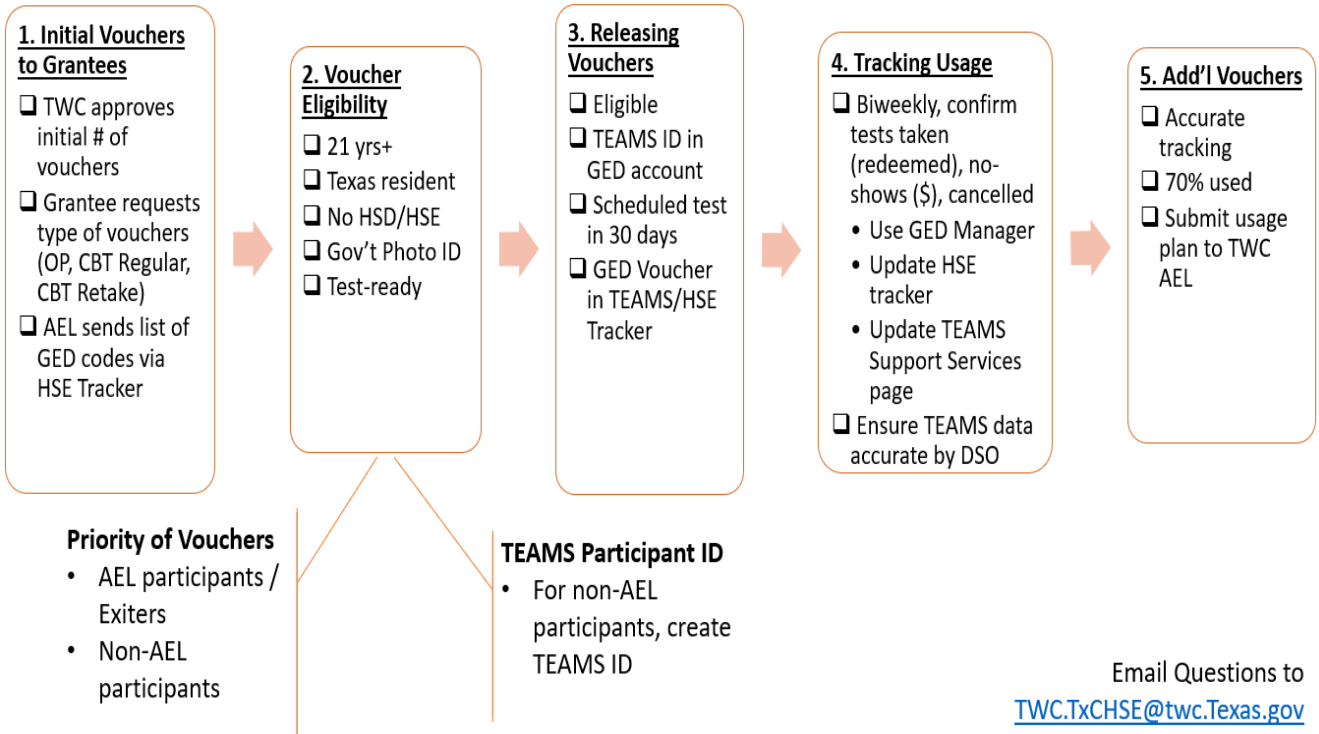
1. Initial Vouchers to Grantees
❑ TWC approves initial # of vouchers
❑ Grantee requests type of vouchers (OP, CBT Regular, CBT Retake)
❑ AEL sends list of GED codes via HSE Tracker

2. Voucher Eligibility
❑ 21 yrs+
❑ Texas resident
❑ No HSD/HSE
❑ Gov't Photo ID
❑ Test-ready

3. Releasing Vouchers
❑ Eligible
❑ TEAMS ID in GED account
❑ Scheduled test in 30 days
❑ GED Voucher in TEAMS/HSE Tracker

4. Tracking Usage
❑ Biweekly, confirm tests taken (redeemed), no-shows ($), cancelled
• Use GED Manager
• Update HSE tracker
• Update TEAMS Support Services page
❑ Ensure TEAMS data accurate by DSO

5. Add'l Vouchers
❑ Accurate tracking
❑ 70% used
❑ Submit usage plan to TWC AEL

Priority of Vouchers
• AEL participants / Exiters
• Non-AEL participants

TEAMS Participant ID
• For non-AEL participants, create TEAMS ID

Email Questions to
TWC.TxCHSE@twc.Texas.gov